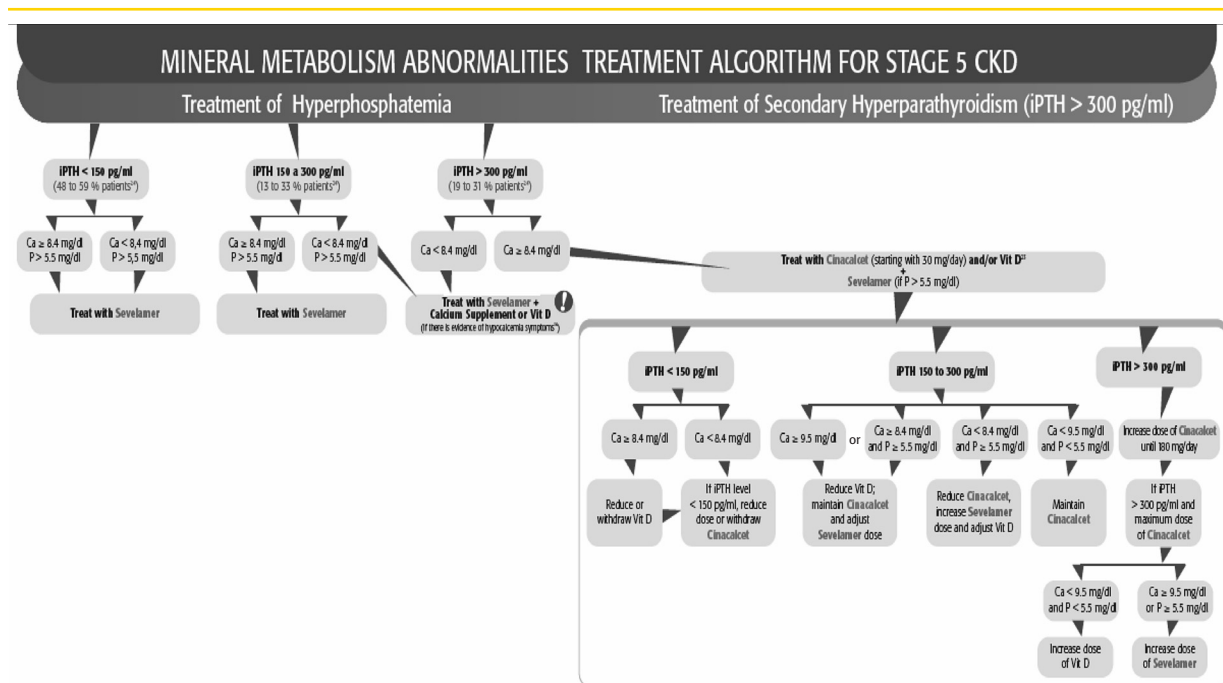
MINERAL METABOLISM ABNORMALITIES TREATMENT ALGORITHM FOR STAGE 5 CKD

Treatment of Hyperphosphatemia

Treatment of Secondary Hyperparathyroidism (iPTH > 300 pg/ml)

iPTH < 150 pg/ml
(48 to 59 % patients$^{34}$)

Ca ≥ 8.4 mg/dl
P > 5.5 mg/dl

Ca < 8,4 mg/dl
P > 5,5 mg/dl

Treat with Sevelamer

iPTH 150 a 300 pg/ml
(13 to 33 % patients$^{34}$)

Ca ≥ 8.4 mg/dl
P > 5.5 mg/dl

Ca < 8.4 mg/dl
P > 5.5 mg/dl

Treat with Sevelamer

iPTH > 300 pg/ml
(19 to 31 % patients$^{34}$)

Ca < 8.4 mg/dl

Ca ≥ 8.4 mg/dl

Treat with Sevelamer + Calcium Supplement or Vit D
(If there is evidence of hypocalcemia symptoms$^{*}$)

Treat with Cinacalcet (starting with 30 mg/day) and/or Vit D$^{33}$
+
Sevelamer (if P > 5.5 mg/dl)

iPTH < 150 pg/ml

Ca ≥ 8.4 mg/dl

Ca < 8.4 mg/dl

Reduce or withdraw Vit D

If iPTH level < 150 pg/ml, reduce dose or withdraw Cinacalcet

iPTH 150 to 300 pg/ml

Ca ≥ 9.5 mg/dl

or

Ca ≥ 8.4 mg/dl and P ≥ 5.5 mg/dl

Reduce Vit D; maintain Cinacalcet and adjust Sevelamer dose

Ca < 8.4 mg/dl and P ≥ 5.5 mg/dl

Reduce Cinacalcet, increase Sevelamer dose and adjust Vit D

Ca < 9.5 mg/dl and P < 5.5 mg/dl

Maintain Cinacalcet

iPTH > 300 pg/ml

Increase dose of Cinacalcet until 180 mg/day

If iPTH > 300 pg/ml and maximum dose of Cinacalcet

Ca < 9.5 mg/dl and P < 5.5 mg/dl

Increase dose of Vit D

Ca ≥ 9.5 mg/dl or P ≥ 5.5 mg/dl

Increase dose of Sevelamer